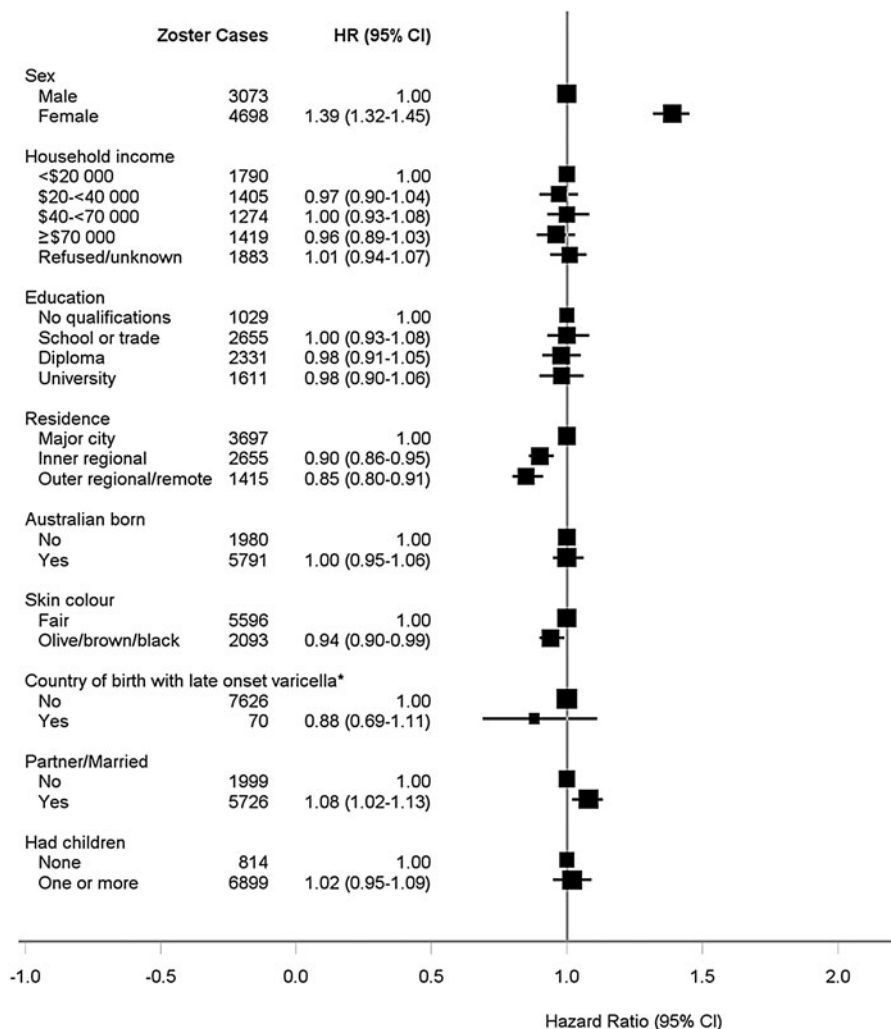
| | Zoster Cases | HR (95% CI) |
|---|---|---|
| Sex | | |
| Male | 3073 | 1.00 |
| Female | 4698 | 1.39 (1.32-1.45) |
| Household income | | |
| <\$20 000 | 1790 | 1.00 |
| \$20-<40 000 | 1405 | 0.97 (0.90-1.04) |
| \$40-<70 000 | 1274 | 1.00 (0.93-1.08) |
| ≥\$70 000 | 1419 | 0.96 (0.89-1.03) |
| Refused/unknown | 1883 | 1.01 (0.94-1.07) |
| Education | | |
| No qualifications | 1029 | 1.00 |
| School or trade | 2655 | 1.00 (0.93-1.08) |
| Diploma | 2331 | 0.98 (0.91-1.05) |
| University | 1611 | 0.98 (0.90-1.06) |
| Residence | | |
| Major city | 3697 | 1.00 |
| Inner regional | 2655 | 0.90 (0.86-0.95) |
| Outer regional/remote | 1415 | 0.85 (0.80-0.91) |
| Australian born | | |
| No | 1980 | 1.00 |
| Yes | 5791 | 1.00 (0.95-1.06) |
| Skin colour | | |
| Fair | 5596 | 1.00 |
| Olive/brown/black | 2093 | 0.94 (0.90-0.99) |
| Country of birth with late onset varicella* | | |
| No | 7626 | 1.00 |
| Yes | 70 | 0.88 (0.69-1.11) |
| Partner/Married | | |
| No | 1999 | 1.00 |
| Yes | 5726 | 1.08 (1.02-1.13) |
| Had children | | |
| None | 814 | 1.00 |
| One or more | 6899 | 1.02 (0.95-1.09) |

-1.0 -0.5 0.0 0.5 1.0 1.5 2.0

Hazard Ratio (95% CI)